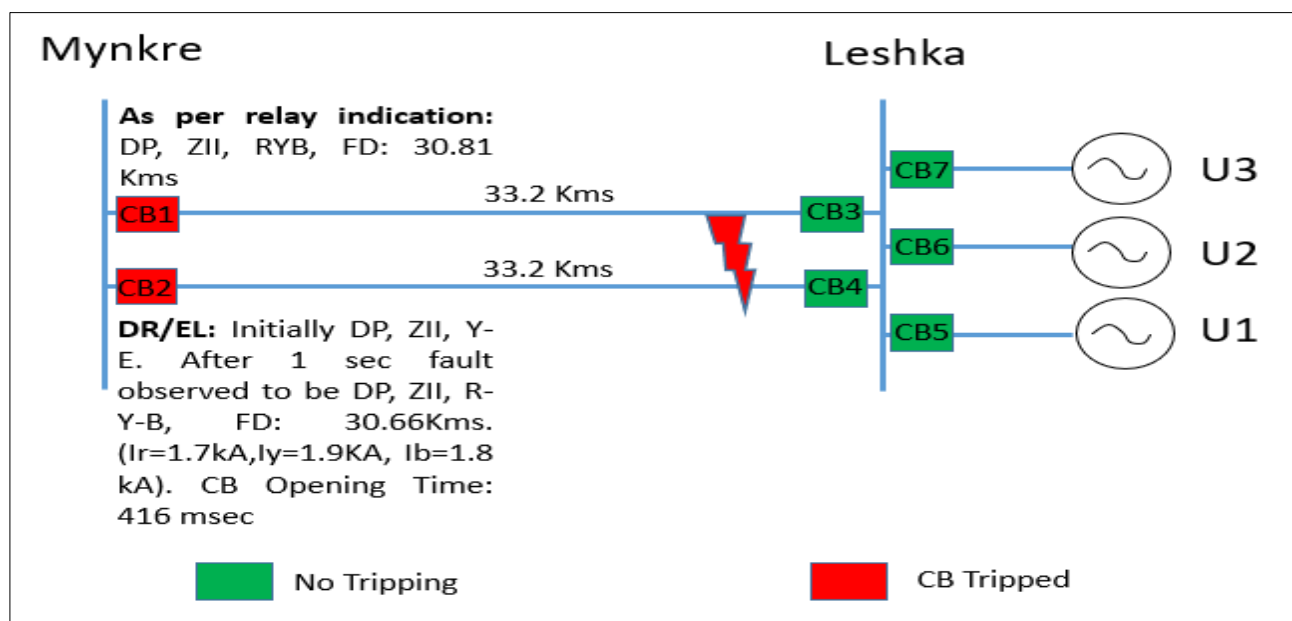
Mynkre

Leshka

**As per relay indication:** DP, ZII, RYB, FD: 30.81 Kms

CB7

U3

33.2 Kms

CB1

CB3

CB6

U2

33.2 Kms

CB2

CB4

**DR/EL:** Initially DP, ZII, Y-E. After 1 sec fault observed to be DP, ZII, R-Y-B, FD: 30.66Kms. (Ir=1.7kA,Iy=1.9KA, Ib=1.8 kA). CB Opening Time: 416 msec

CB5

U1

No Tripping

CB Tripped